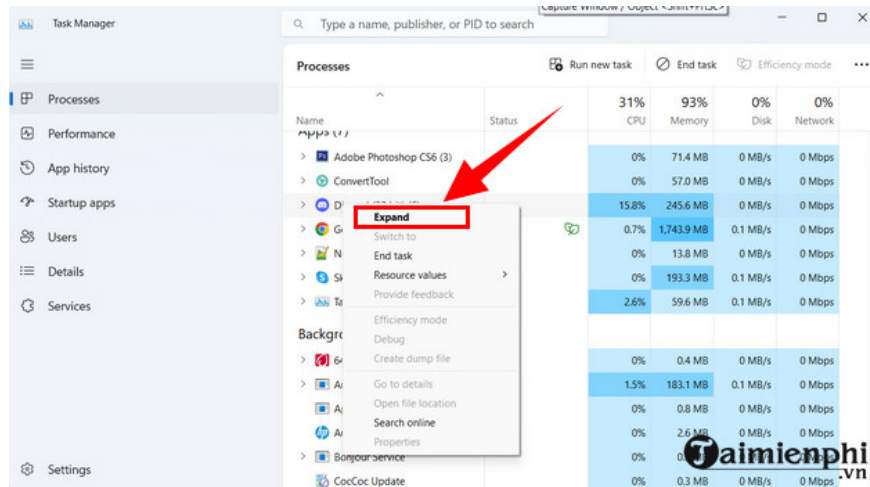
Task Manager

Type a name, publisher, or PID to search

Capture Window / Object <Shift+PrtSc>

Processes
Performance
App history
Startup apps
Users
Details
Services
Settings

Processes

Run new task
End task
Efficiency mode

| Name | Status | 31% CPU | 93% Memory | 0% Disk | 0% Network |
|---|---|---|---|---|---|
| Apps (7) | | | | | |
| Adobe Photoshop CS6 (3) | | 0% | 71.4 MB | 0 MB/s | 0 Mbps |
| ConvertTool | | 0% | 57.0 MB | 0 MB/s | 0 Mbps |
| D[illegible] | | 15.8% | 245.6 MB | 0 MB/s | 0 Mbps |
| G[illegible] | | 0.7% | 1,743.9 MB | 0.1 MB/s | 0 Mbps |
| N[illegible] | | 0% | 13.8 MB | 0 MB/s | 0 Mbps |
| Sk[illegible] | | 0% | 193.3 MB | 0.1 MB/s | 0 Mbps |
| Ta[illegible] | | 2.6% | 59.6 MB | 0.1 MB/s | 0 Mbps |
| Backgro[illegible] | | | | | |
| 64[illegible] | | 0% | 0.4 MB | 0 MB/s | 0 Mbps |
| A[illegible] | | 1.5% | 183.1 MB | 0.1 MB/s | 0 Mbps |
| A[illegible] | | 0% | 0.8 MB | 0 MB/s | 0 Mbps |
| A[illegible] | | 0% | 2.6 MB | 0 MB/s | 0 Mbps |
| Bonjour Service | | 0% | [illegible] | | |
| CocCoc Update | | | | | |

Expand
Switch to
End task
Resource values
Provide feedback
Efficiency mode
Debug
Create dump file
Go to details
Open file location
Search online
Properties

Taimienphi
.vn